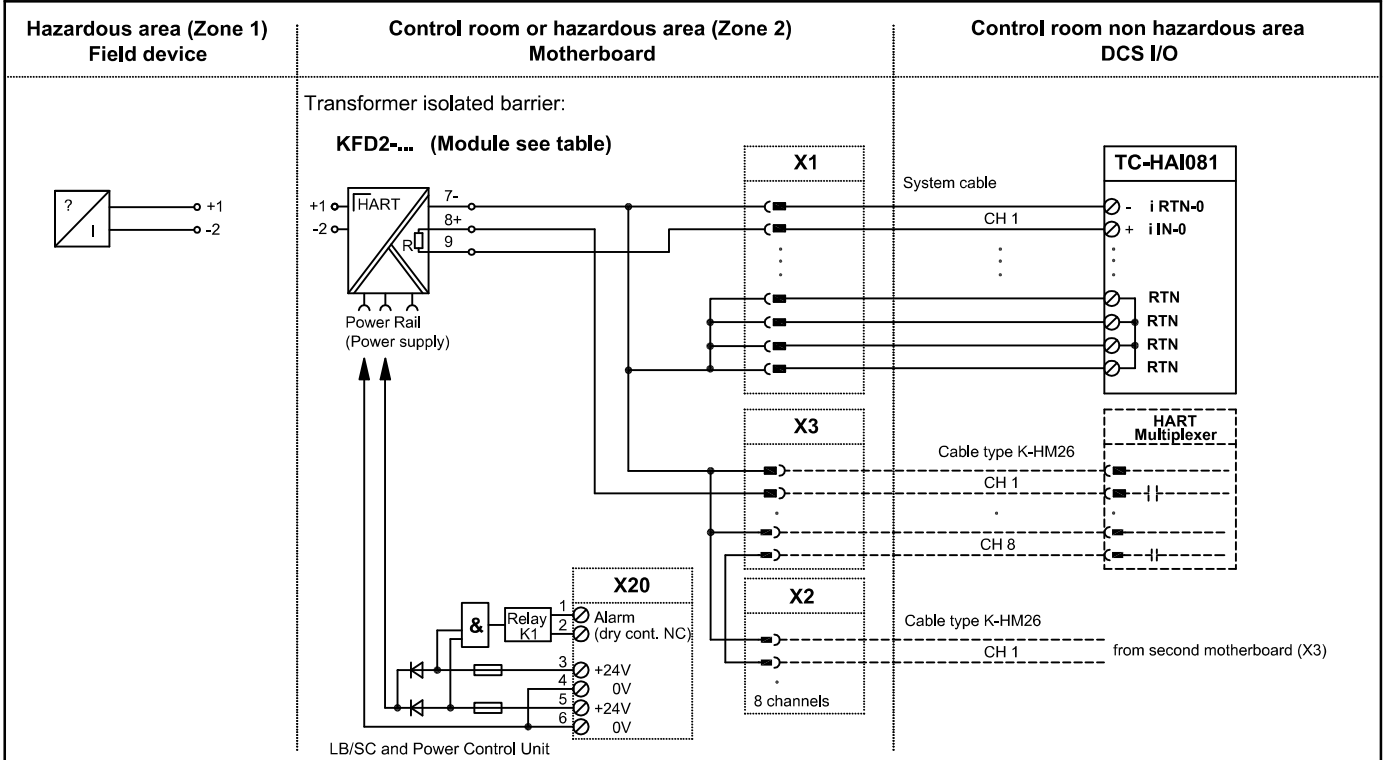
Hazardous area (Zone 1)
Field device

Control room or hazardous area (Zone 2)
Motherboard

Control room non hazardous area
DCS I/O

Transformer isolated barrier:

KFD2-... (Module see table)

?
I
+1
-2

+1
-2
HART
R
7-
8+
9

Power Rail
(Power supply)

X1

System cable

CH 1

TC-HAI081

- i RTN-0
+ i IN-0

RTN
RTN
RTN
RTN

X3

HART
Multiplexer

Cable type K-HM26

CH 1

CH 8

X20

&
Relay
K1

1
2
Alarm
(dry cont. NC)
3 +24V
4 0V
5 +24V
6 0V

X2

Cable type K-HM26

CH 1

from second motherboard (X3)

8 channels

LB/SC and Power Control Unit